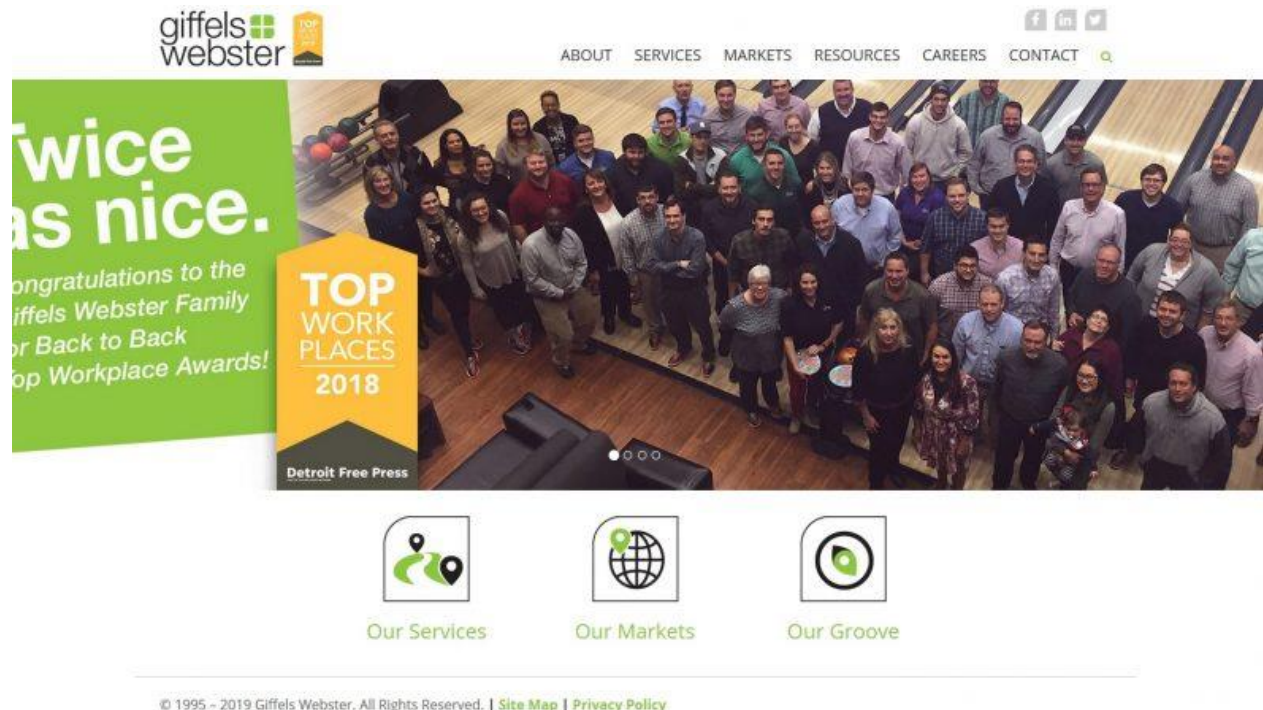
giffels webster

ABOUT SERVICES MARKETS RESOURCES CAREERS CONTACT

Twice as nice.

ongratulations to the iffels Webster Family r Back to Back op Workplace Awards!

TOP WORK PLACES 2018

Detroit Free Press

Our Services

Our Markets

Our Groove

© 1995 – 2019 Giffels Webster. All Rights Reserved. | Site Map | Privacy Policy